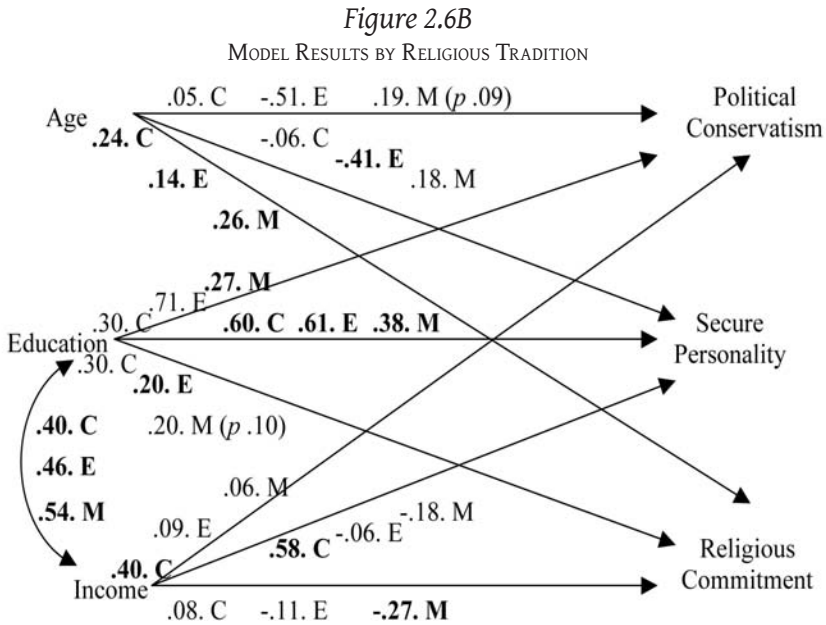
Figure 2.6B
Model Results by Religious Tradition

Age
.05. C -.51. E .19. M ($p$ .09)
Political Conservatism
.24. C
-.06. C
-.41. E
.18. M
.14. E
.26. M
.27. M
.71. E
.30. C
Education
.60. C .61. E .38. M
Secure Personality
.30. C
.20. E
.40. C
.20. M ($p$ .10)
.46. E
.54. M
.06. M
.09. E
-.18. M
.58. C
-.06. E
Religious Commitment
.40. C
Income
.08. C -.11. E -.27. M